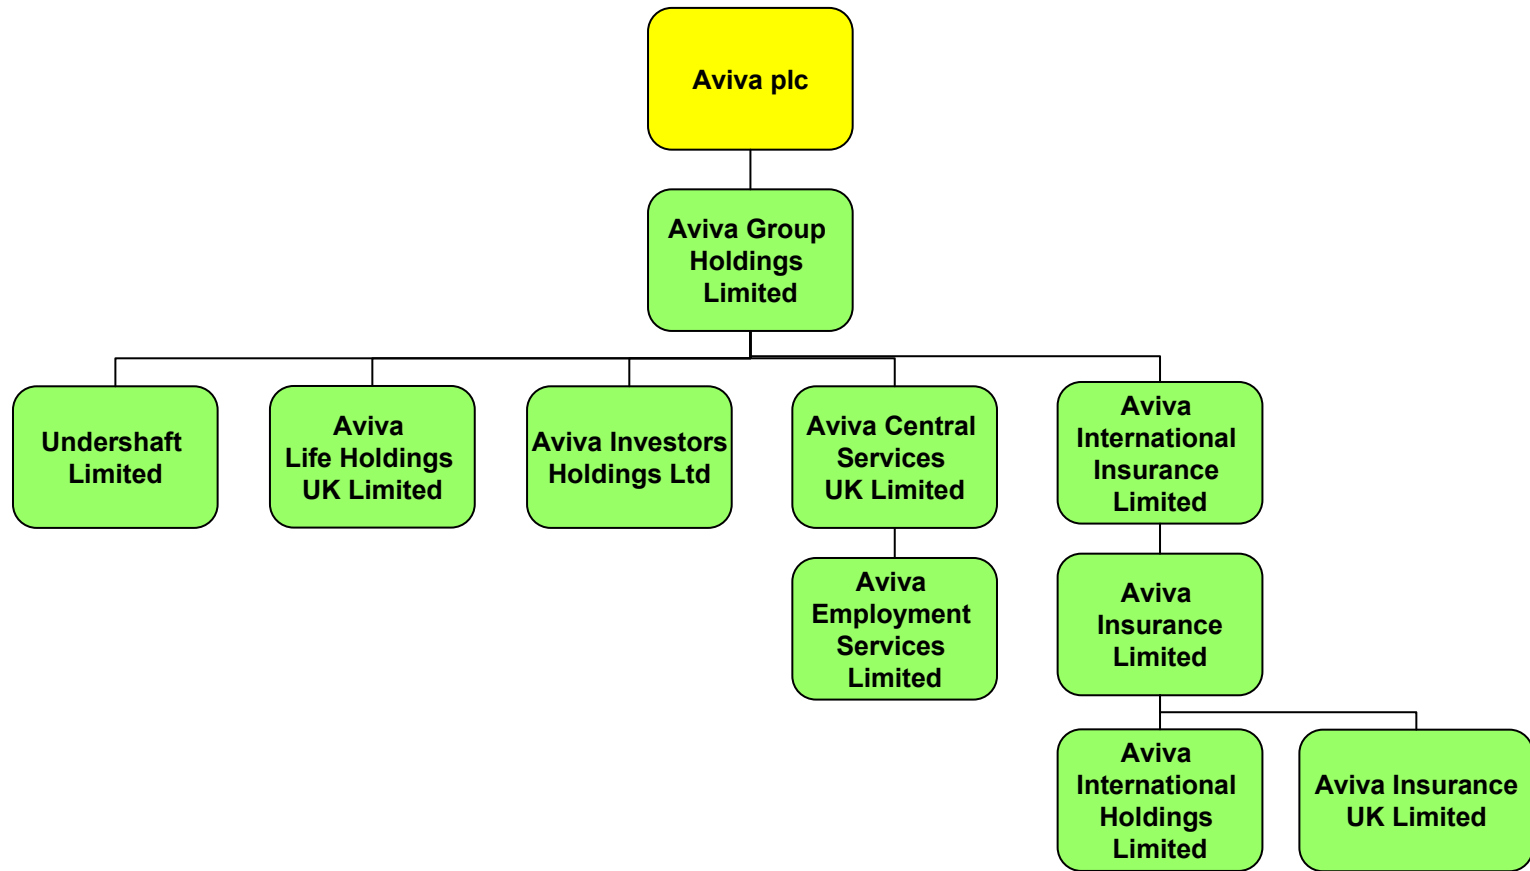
Aviva plc

Aviva Group Holdings Limited

Undershaft Limited

Aviva Life Holdings UK Limited

Aviva Investors Holdings Ltd

Aviva Central Services UK Limited

Aviva International Insurance Limited

Aviva Employment Services Limited

Aviva Insurance Limited

Aviva International Holdings Limited

Aviva Insurance UK Limited